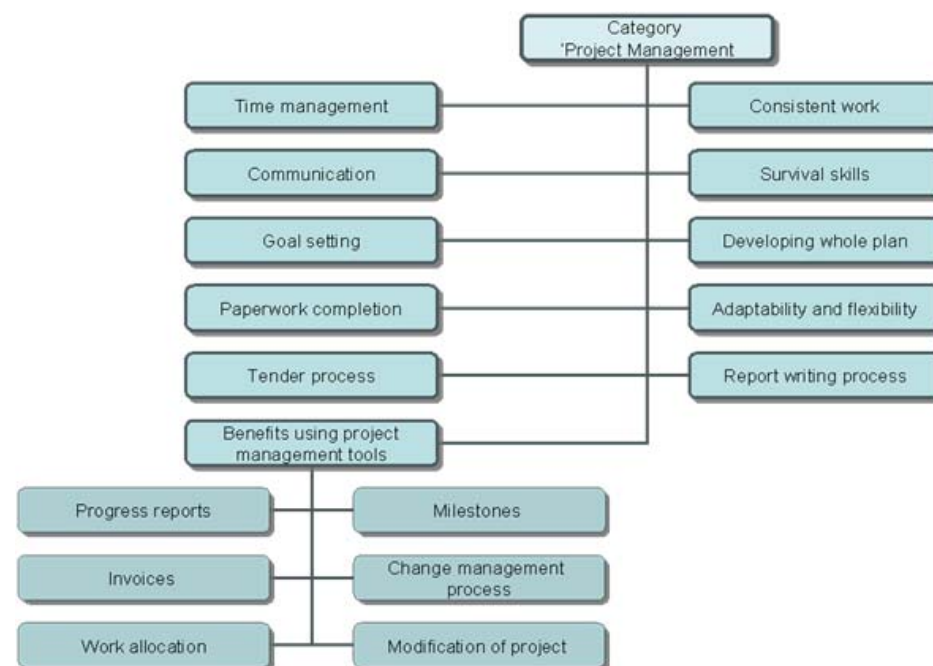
Category
'Project Management

Time management

Consistent work

Communication

Survival skills

Goal setting

Developing whole plan

Paperwork completion

Adaptability and flexibility

Tender process

Report writing process

Benefits using project management tools

Progress reports

Milestones

Invoices

Change management process

Work allocation

Modification of project